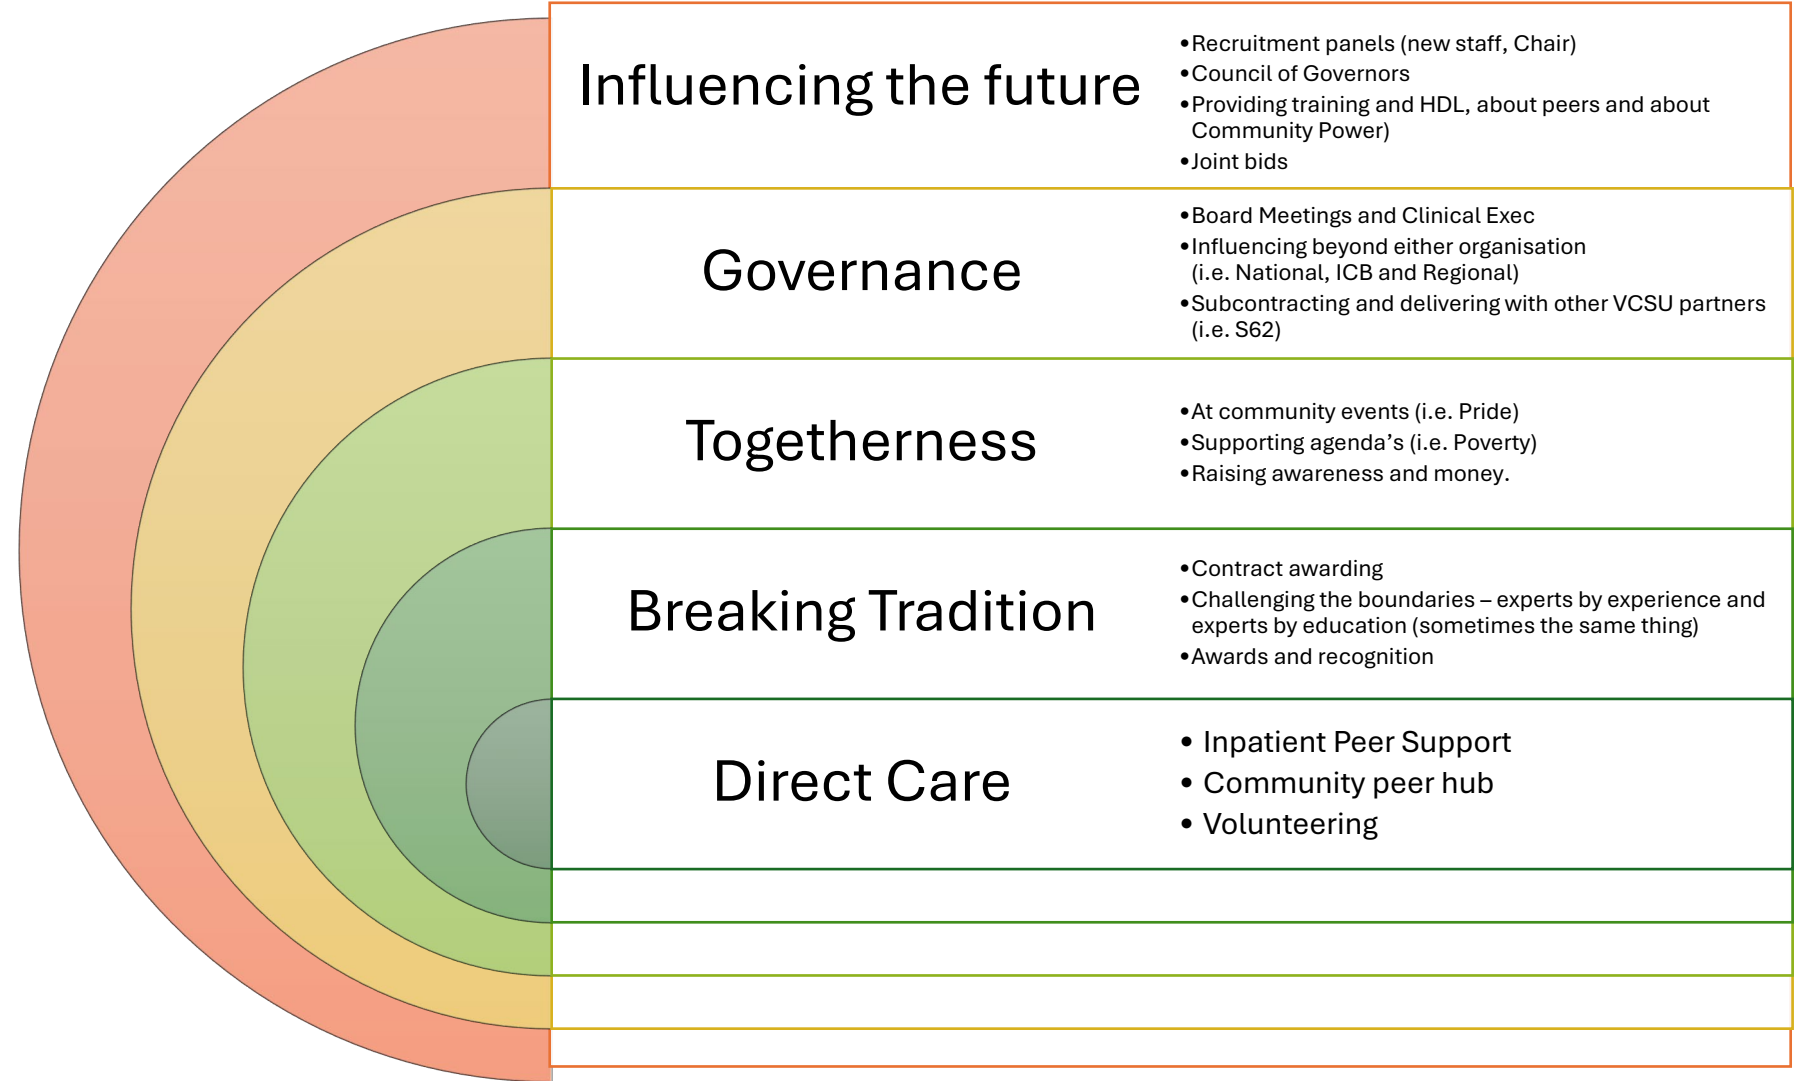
Influencing the future

- Recruitment panels (new staff, Chair)
- Council of Governors
- Providing training and HDL, about peers and about Community Power)
- Joint bids

Governance

- Board Meetings and Clinical Exec
- Influencing beyond either organisation (i.e. National, ICB and Regional)
- Subcontracting and delivering with other VCSU partners (i.e. S62)

Togetherness

- At community events (i.e. Pride)
- Supporting agenda's (i.e. Poverty)
- Raising awareness and money.

Breaking Tradition

- Contract awarding
- Challenging the boundaries – experts by experience and experts by education (sometimes the same thing)
- Awards and recognition

Direct Care

- Inpatient Peer Support
- Community peer hub
- Volunteering